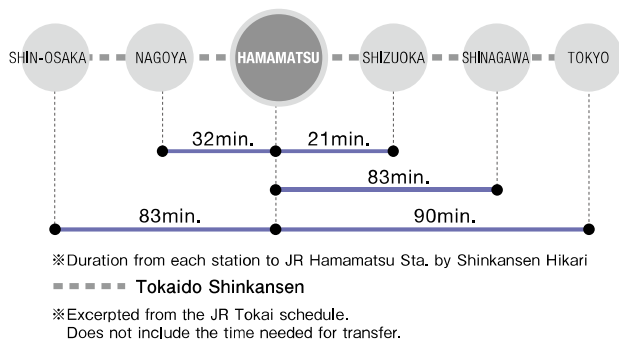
SHIN-OSAKA NAGOYA HAMAMATSU SHIZUOKA SHINAGAWA TOKYO

32min. 21min.

83min.

83min. 90min.

※Duration from each station to JR Hamamatsu Sta. by Shinkansen Hikari

Tokaido Shinkansen

※Excerpted from the JR Tokai schedule.
Does not include the time needed for transfer.